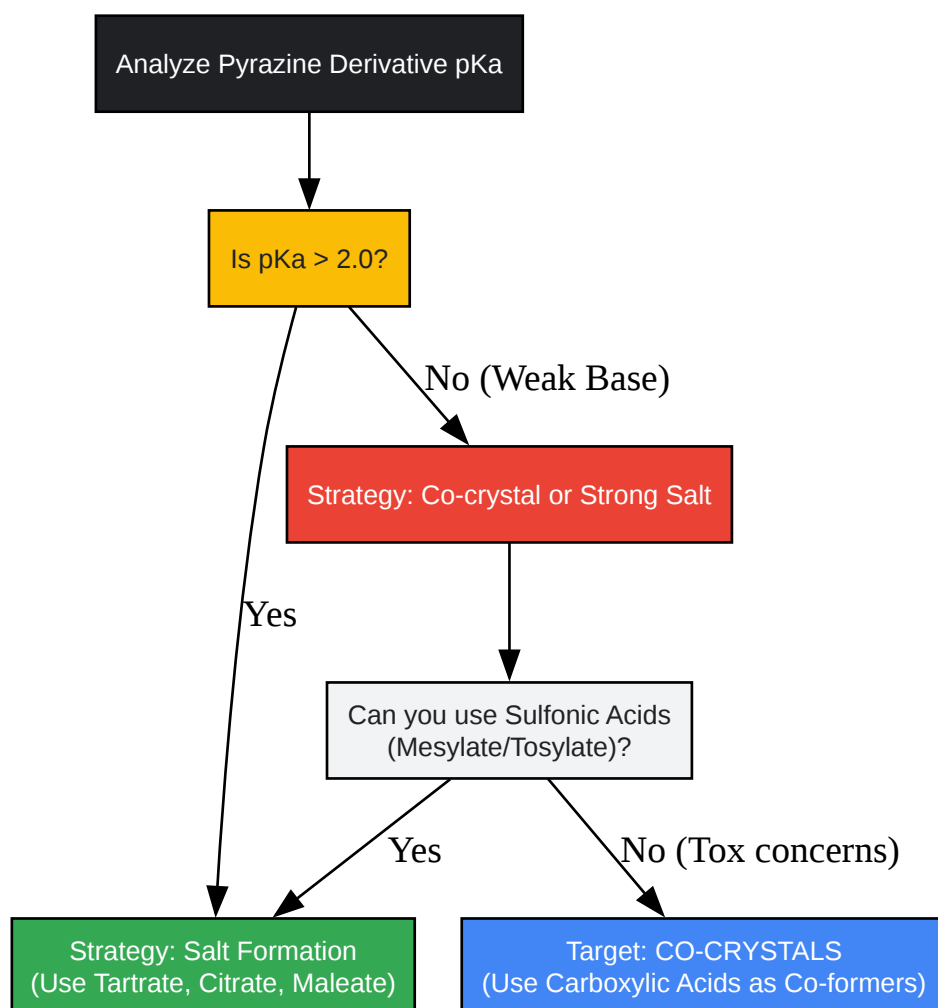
Analyze Pyrazine Derivative pKa

Is pKa > 2.0?

No (Weak Base)

Strategy: Co-crystal or Strong Salt

Yes

Can you use Sulfonic Acids (Mesylate/Tosylate)?

Yes

No (Tox concerns)

Strategy: Salt Formation (Use Tartrate, Citrate, Maleate)

Target: CO-CRYSTALS (Use Carboxylic Acids as Co-formers)